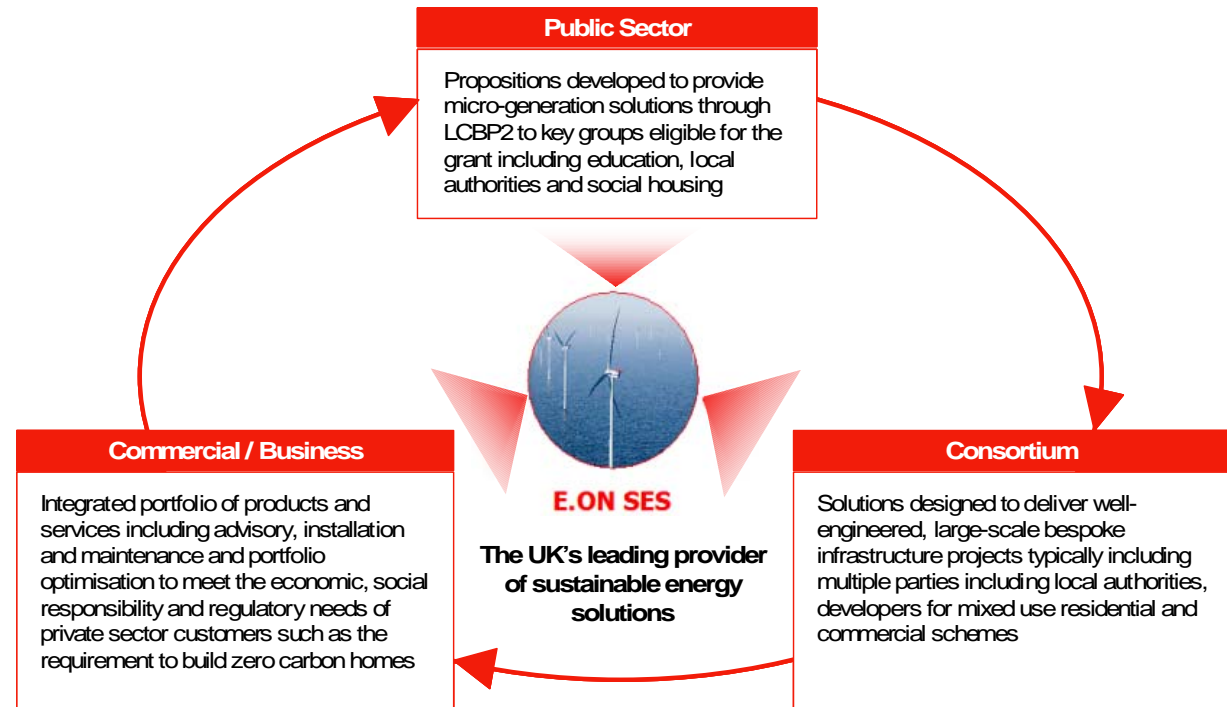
Public Sector

Propositions developed to provide micro-generation solutions through LCBP2 to key groups eligible for the grant including education, local authorities and social housing

Commercial / Business

Integrated portfolio of products and services including advisory, installation and maintenance and portfolio optimisation to meet the economic, social responsibility and regulatory needs of private sector customers such as the requirement to build zero carbon homes

E.ON SES

The UK's leading provider of sustainable energy solutions

Consortium

Solutions designed to deliver well-engineered, large-scale bespoke infrastructure projects typically including multiple parties including local authorities, developers for mixed use residential and commercial schemes